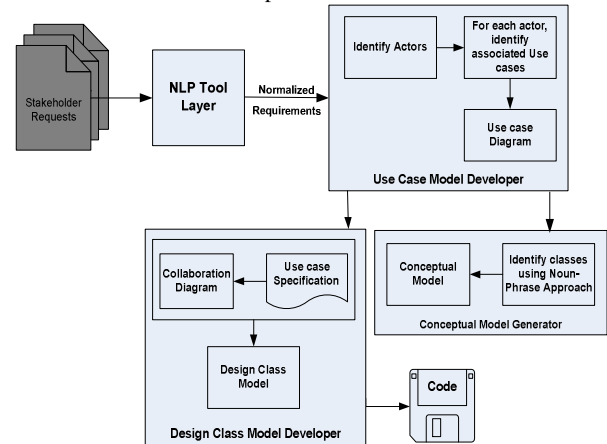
Stakeholder Requests

NLP Tool Layer

Normalized Requirements

Identify Actors

For each actor, identify associated Use cases

Use case Diagram

Use Case Model Developer

Collaboration Diagram

Use case Specification

Design Class Model

Design Class Model Developer

Conceptual Model

Identify classes using Noun-Phrase Approach

Conceptual Model Generator

Code